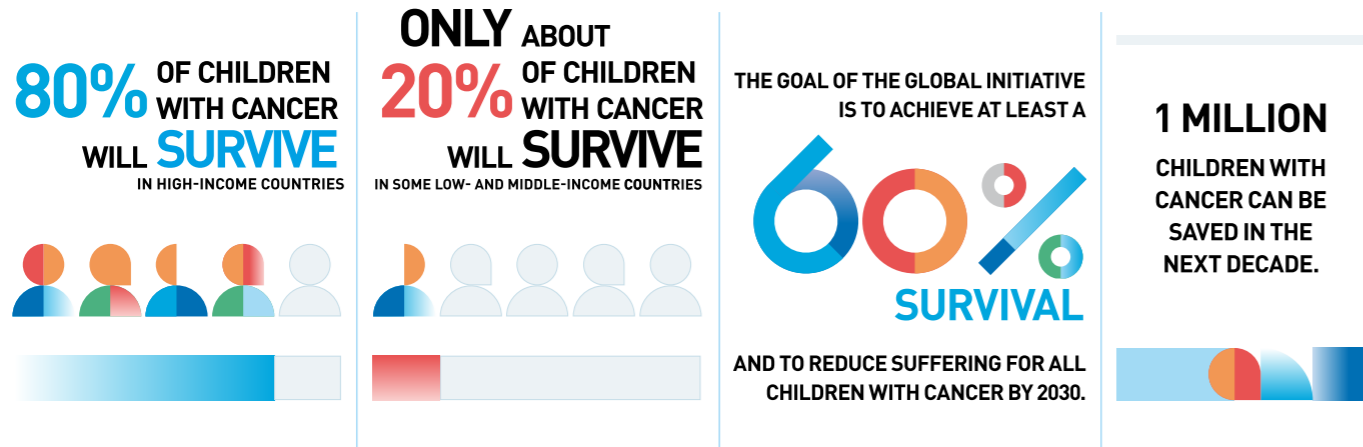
80% OF CHILDREN WITH CANCER WILL SURVIVE

IN HIGH-INCOME COUNTRIES

ONLY ABOUT 20% OF CHILDREN WITH CANCER WILL SURVIVE

IN SOME LOW- AND MIDDLE-INCOME COUNTRIES

THE GOAL OF THE GLOBAL INITIATIVE IS TO ACHIEVE AT LEAST A

60%

SURVIVAL

AND TO REDUCE SUFFERING FOR ALL CHILDREN WITH CANCER BY 2030.

1 MILLION

CHILDREN WITH CANCER CAN BE SAVED IN THE NEXT DECADE.